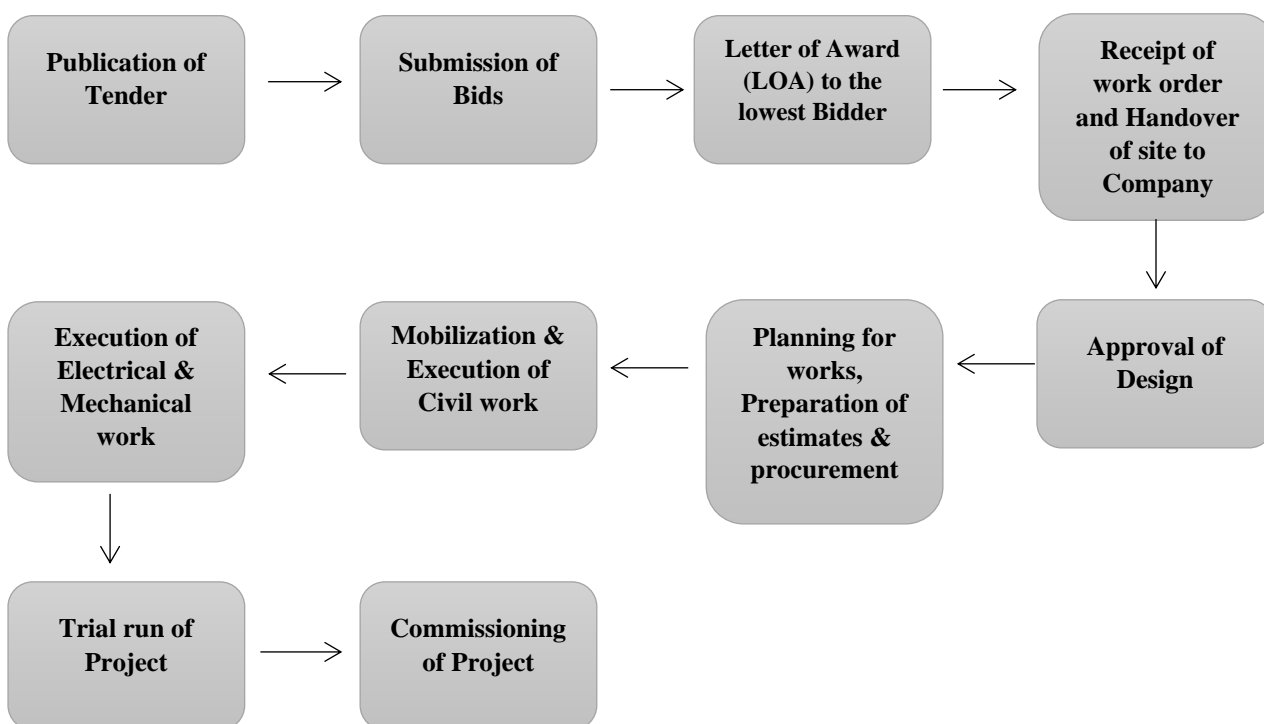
Publication of Tender

Submission of Bids

Letter of Award (LOA) to the lowest Bidder

Receipt of work order and Handover of site to Company

Approval of Design

Planning for works, Preparation of estimates & procurement

Mobilization & Execution of Civil work

Execution of Electrical & Mechanical work

Trial run of Project

Commissioning of Project